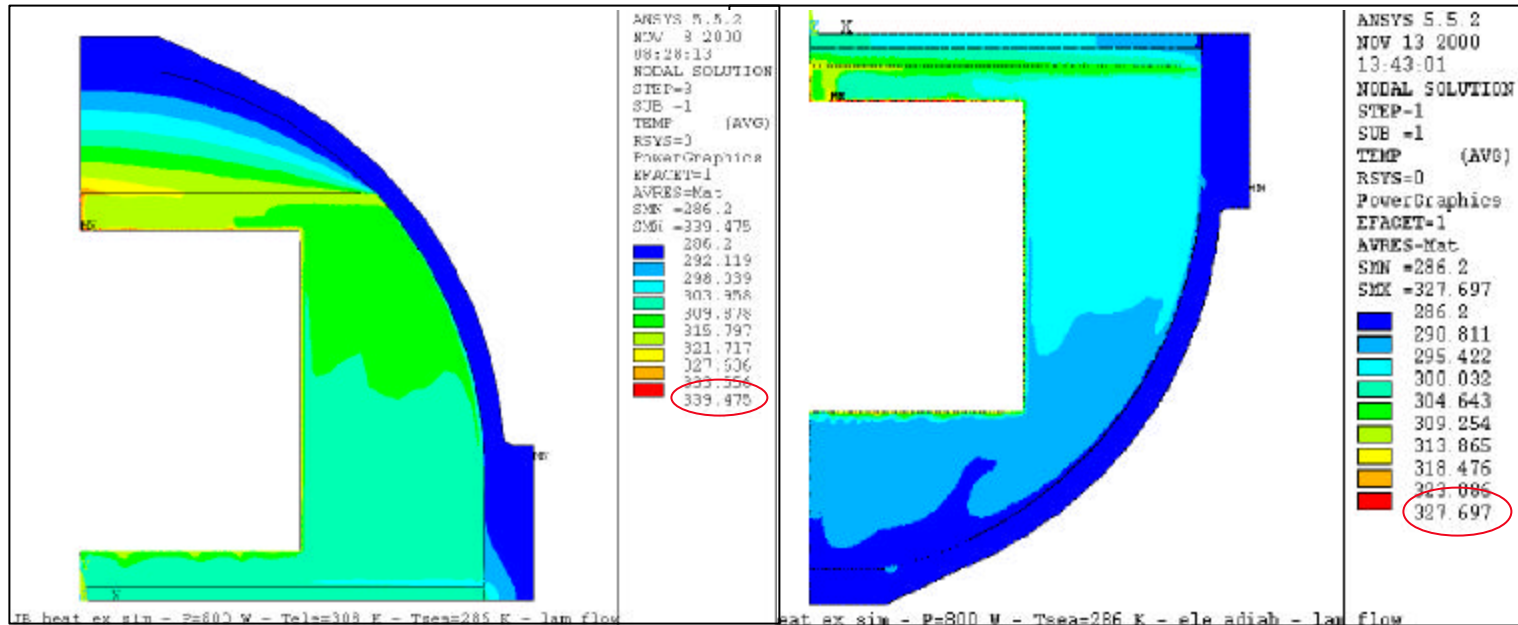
MX

MN

ANSYS 5.5.2
NOV 8 2000
08:28:13
NODAL SOLUTION
STEP=3
SUB =1
TEMP (AVG)
RSYS=0
PowerGraphics
EFACET=1
AVRES=Mat
SMN =286.2
SMX =339.475

286.2
292.119
298.039
303.958
309.878
315.797
321.717
327.636
333.556
339.475

IB heat ex sim - P=800 W - Tele=308 K - Tsea=285 K - lam flow

K

MX

MN

ANSYS 5.5.2
NOV 13 2000
13:43:01
NODAL SOLUTION
STEP=1
SUB =1
TEMP (AVG)
RSYS=0
PowerGraphics
EFACET=1
AVRES=Mat
SMN =286.2
SMX =327.697

286.2
290.811
295.422
300.032
304.643
309.254
313.865
318.476
323.086
327.697

eat ex sim - P=800 W - Tsea=286 K - ele adiab - lam flow